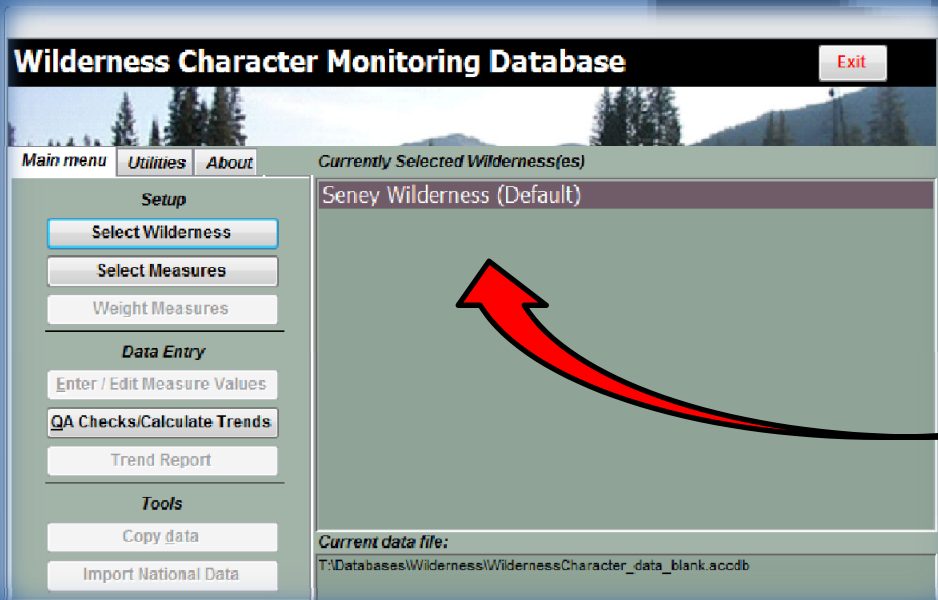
Wilderness Character Monitoring Database

Exit

Main menu

Utilities

About

Currently Selected Wilderness(es)

Setup

Select Wilderness

Select Measures

Weight Measures

Data Entry

Enter / Edit Measure Values

QA Checks/Calculate Trends

Trend Report

Tools

Copy data

Import National Data

Seney Wilderness (Default)

Current data file:

T:\Databases\Wilderness\WildernessCharacter_data_blank.accdb